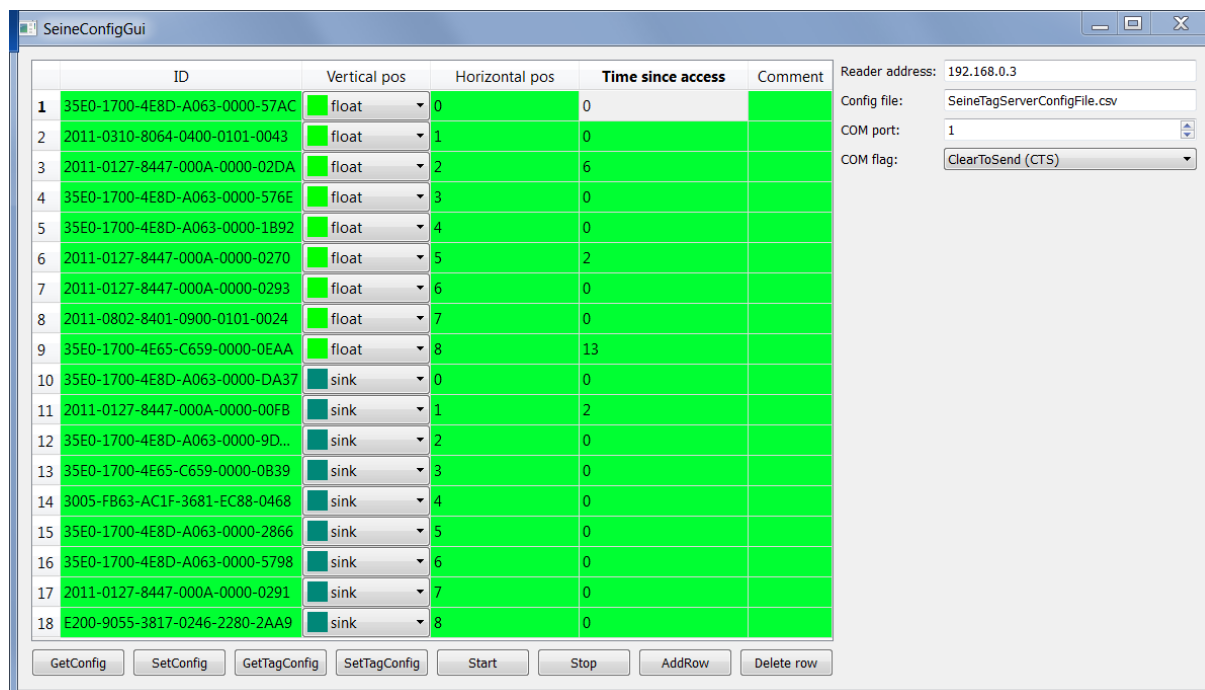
SeineConfigGui

| | ID | Vertical pos | Horizontal pos | Time since access | Comment |
|---|---|---|---|---|---|
| 1 | 35E0-1700-4E8D-A063-0000-57AC | float | 0 | 0 | |
| 2 | 2011-0310-8064-0400-0101-0043 | float | 1 | 0 | |
| 3 | 2011-0127-8447-000A-0000-02DA | float | 2 | 6 | |
| 4 | 35E0-1700-4E8D-A063-0000-576E | float | 3 | 0 | |
| 5 | 35E0-1700-4E8D-A063-0000-1B92 | float | 4 | 0 | |
| 6 | 2011-0127-8447-000A-0000-0270 | float | 5 | 2 | |
| 7 | 2011-0127-8447-000A-0000-0293 | float | 6 | 0 | |
| 8 | 2011-0802-8401-0900-0101-0024 | float | 7 | 0 | |
| 9 | 35E0-1700-4E65-C659-0000-0EAA | float | 8 | 13 | |
| 10 | 35E0-1700-4E8D-A063-0000-DA37 | sink | 0 | 0 | |
| 11 | 2011-0127-8447-000A-0000-00FB | sink | 1 | 2 | |
| 12 | 35E0-1700-4E8D-A063-0000-9D... | sink | 2 | 0 | |
| 13 | 35E0-1700-4E65-C659-0000-0B39 | sink | 3 | 0 | |
| 14 | 3005-FB63-AC1F-3681-EC88-0468 | sink | 4 | 0 | |
| 15 | 35E0-1700-4E8D-A063-0000-2866 | sink | 5 | 0 | |
| 16 | 35E0-1700-4E8D-A063-0000-5798 | sink | 6 | 0 | |
| 17 | 2011-0127-8447-000A-0000-0291 | sink | 7 | 0 | |
| 18 | E200-9055-3817-0246-2280-2AA9 | sink | 8 | 0 | |

GetConfig SetConfig GetTagConfig SetTagConfig Start Stop AddRow Delete row

Reader address: 192.168.0.3
Config file: SeineTagServerConfigFile.csv
COM port: 1
COM flag: ClearToSend (CTS)